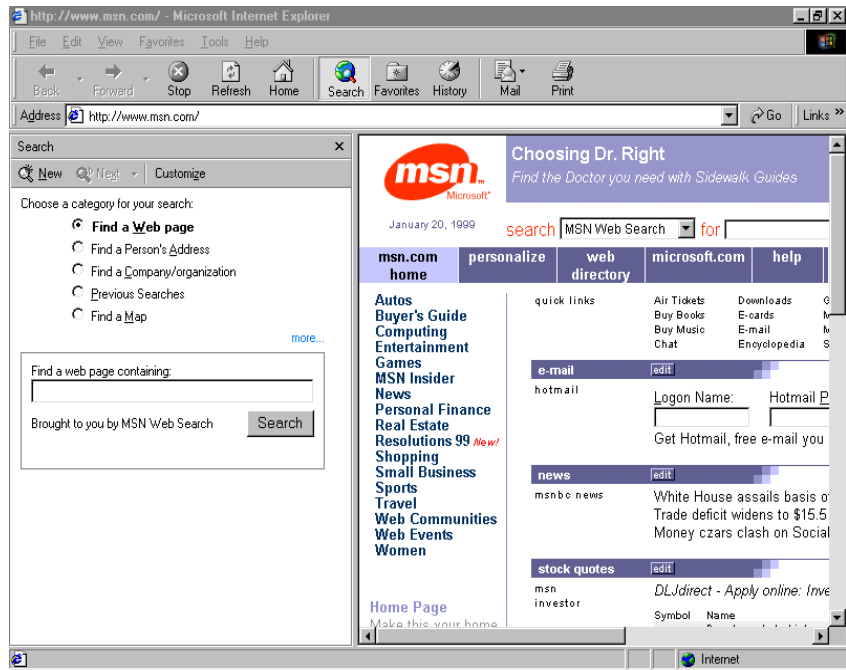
http://www.msn.com/ - Microsoft Internet Explorer

File Edit View Favorites Tools Help

Back Forward Stop Refresh Home Search Favorites History Mail Print

Address http://www.msn.com/ Go Links »

Search

New Next Customize

Choose a category for your search:

Find a Web page
Find a Person's Address
Find a Company/organization
Previous Searches
Find a Map

more...

Find a web page containing:

Brought to you by MSN Web Search

Search

msn Microsoft

Choosing Dr. Right

Find the Doctor you need with Sidewalk Guides

January 20, 1999

search MSN Web Search for

| msn.com home | personalize | web directory | microsoft.com | help |
|---|---|---|---|---|

Autos
Buyer's Guide
Computing
Entertainment
Games
MSN Insider
News
Personal Finance
Real Estate
Resolutions 99 New!
Shopping
Small Business
Sports
Travel
Web Communities
Web Events
Women

Home Page
Make this your home

quick links

| Air Tickets | Downloads | G |
|---|---|---|
| Buy Books | E-cards | M |
| Buy Music | E-mail | M |
| Chat | Encyclopedia | S |

e-mail edit

hotmail

Logon Name: Hotmail P

Get Hotmail, free e-mail you

news edit

msnbc news

White House assails basis o
Trade deficit widens to $15.5
Money czars clash on Social

stock quotes edit

msn investor

DLJdirect - Apply online: Inve

Symbol Name

Internet